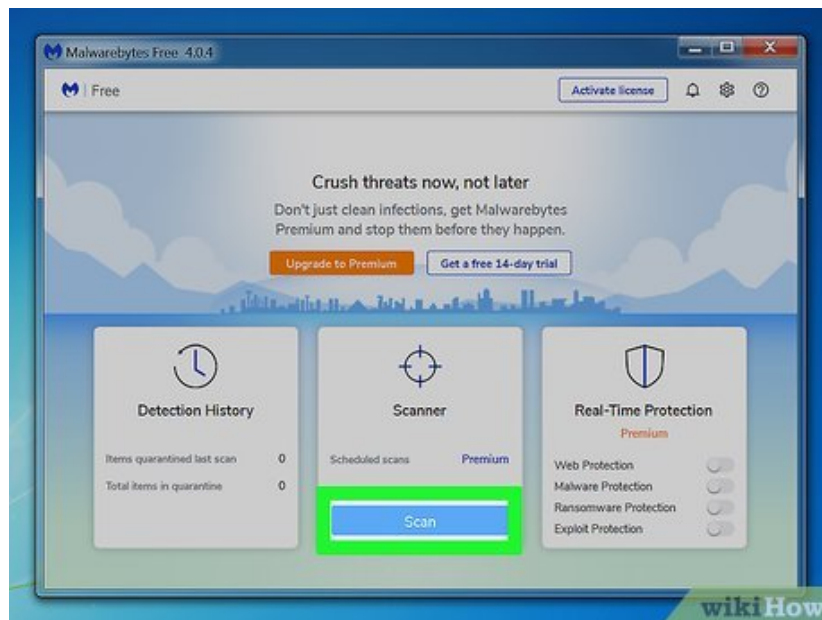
Malwarebytes Free 4.0.4

| Free

Activate license

Crush threats now, not later

Don't just clean infections, get Malwarebytes Premium and stop them before they happen.

Upgrade to Premium

Get a free 14-day trial

Detection History

Items quarantined last scan 0

Total items in quarantine 0

Scanner

Scheduled scans Premium

Scan

Real-Time Protection

Premium

Web Protection

Malware Protection

Ransomware Protection

Exploit Protection

wikiHow